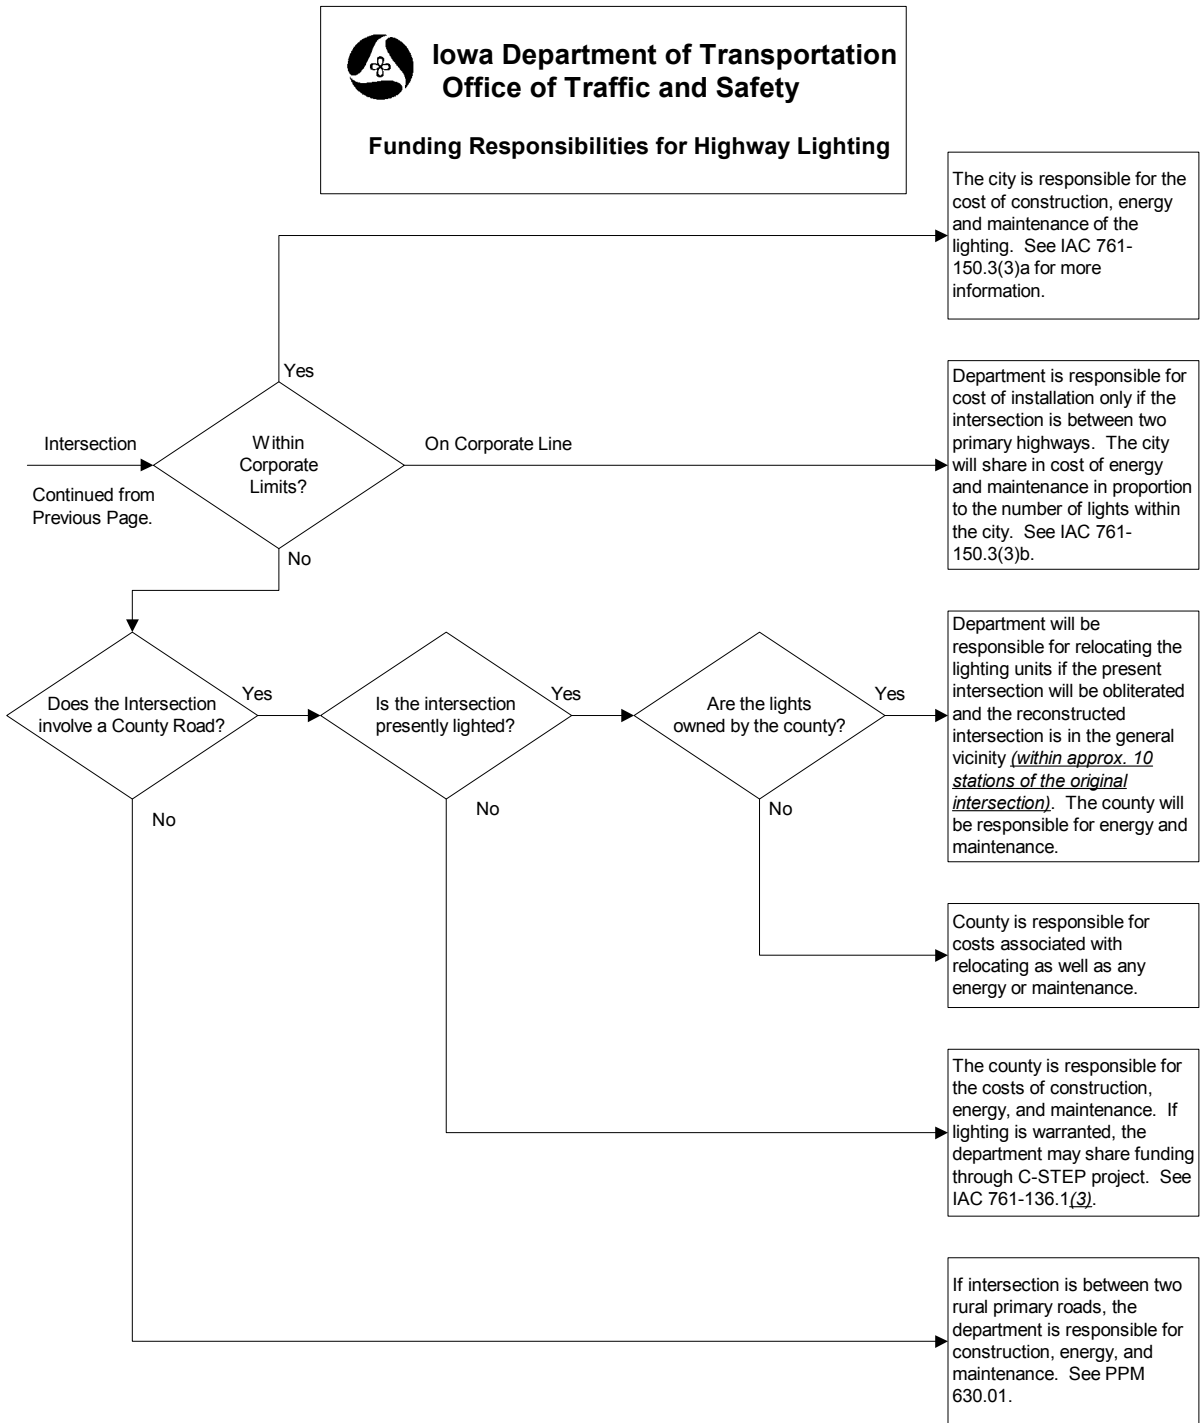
Iowa Department of Transportation
Office of Traffic and Safety

Funding Responsibilities for Highway Lighting

The city is responsible for the cost of construction, energy and maintenance of the lighting. See IAC 761-150.3(3)a for more information.

Yes

Intersection

Continued from Previous Page.

Within Corporate Limits?

On Corporate Line

Department is responsible for cost of installation only if the intersection is between two primary highways. The city will share in cost of energy and maintenance in proportion to the number of lights within the city. See IAC 761-150.3(3)b.

No

Does the Intersection involve a County Road?

Yes

Is the intersection presently lighted?

Yes

Are the lights owned by the county?

Yes

Department will be responsible for relocating the lighting units if the present intersection will be obliterated and the reconstructed intersection is in the general vicinity *(within approx. 10 stations of the original intersection)*. The county will be responsible for energy and maintenance.

No

No

No

County is responsible for costs associated with relocating as well as any energy or maintenance.

The county is responsible for the costs of construction, energy, and maintenance. If lighting is warranted, the department may share funding through C-STEP project. See IAC 761-136.1*(3)*.

If intersection is between two rural primary roads, the department is responsible for construction, energy, and maintenance. See PPM 630.01.